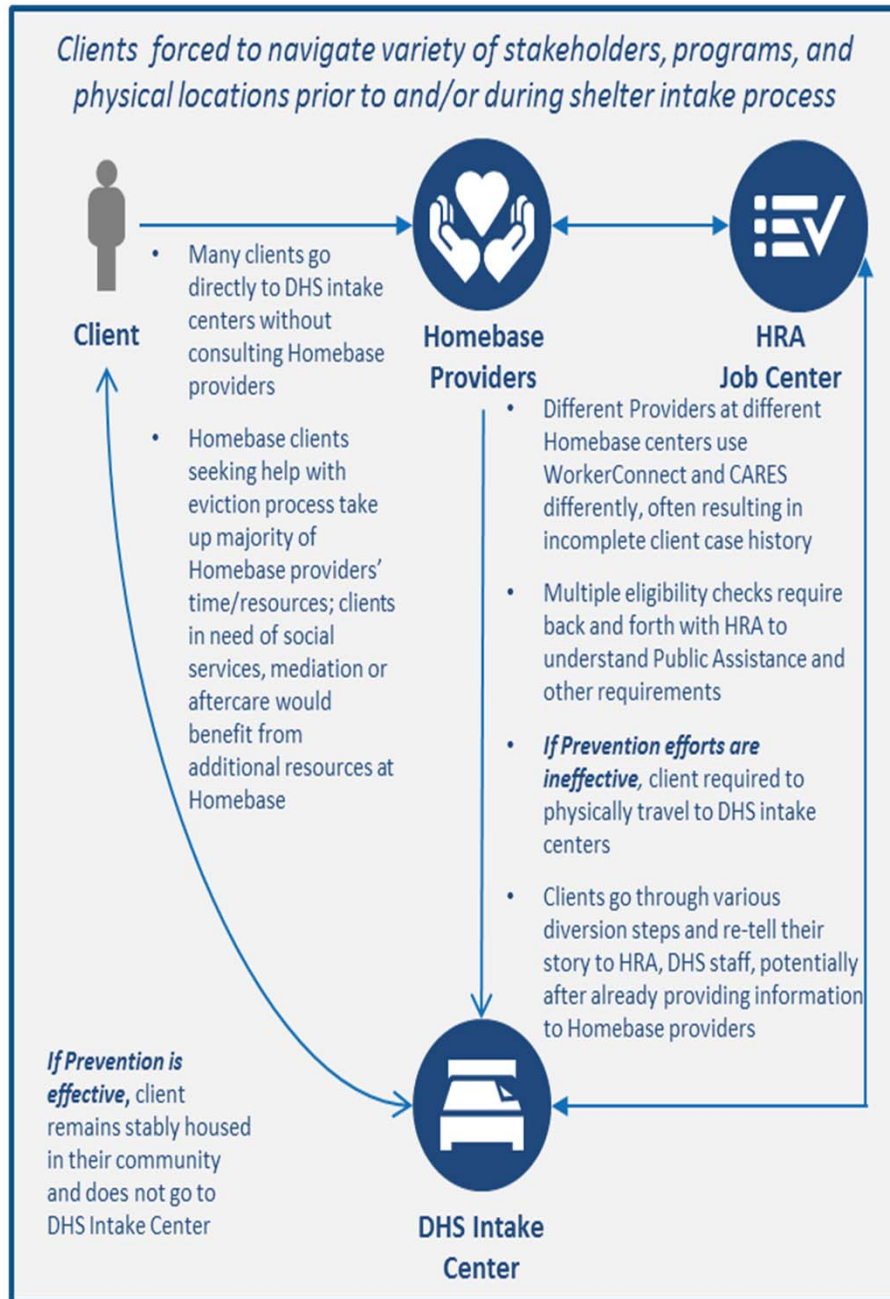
Clients forced to navigate variety of stakeholders, programs, and physical locations prior to and/or during shelter intake process

Client

Homebase Providers

HRA Job Center

- Many clients go directly to DHS intake centers without consulting Homebase providers
- Homebase clients seeking help with eviction process take up majority of Homebase providers' time/resources; clients in need of social services, mediation or aftercare would benefit from additional resources at Homebase

- Different Providers at different Homebase centers use WorkerConnect and CARES differently, often resulting in incomplete client case history
- Multiple eligibility checks require back and forth with HRA to understand Public Assistance and other requirements
- If Prevention efforts are ineffective, client required to physically travel to DHS intake centers
- Clients go through various diversion steps and re-tell their story to HRA, DHS staff, potentially after already providing information to Homebase providers

If Prevention is effective, client remains stably housed in their community and does not go to DHS Intake Center

DHS Intake Center